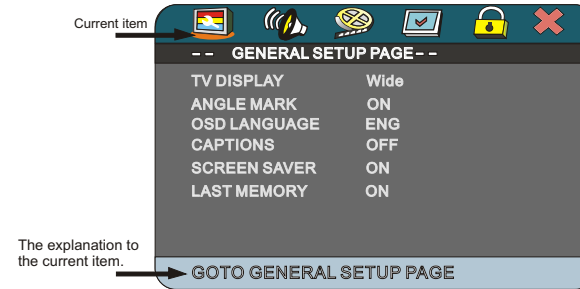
Current item

- - GENERAL SETUP PAGE - -

| | |
|---|---|
| TV DISPLAY | Wide |
| ANGLE MARK | ON |
| OSD LANGUAGE | ENG |
| CAPTIONS | OFF |
| SCREEN SAVER | ON |
| LAST MEMORY | ON |

The explanation to the current item.

GOTO GENERAL SETUP PAGE